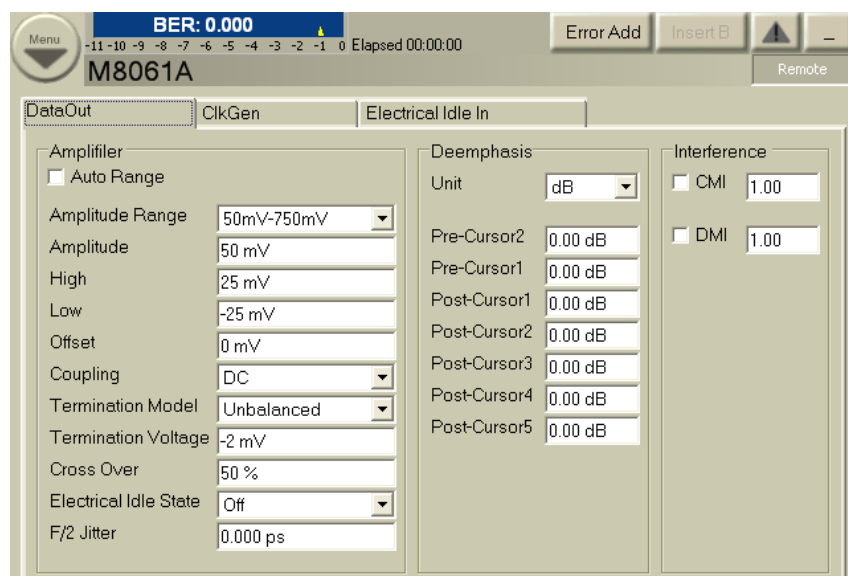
Menu

BER: 0.000

-11 -10 -9 -8 -7 -6 -5 -4 -3 -2 -1 0 Elapsed 00:00:00

M8061A

Error Add

Insert B

_

Remote

DataOut

ClkGen

Electrical Idle In

Amplifiler

Auto Range

Amplitude Range 50mV-750mV

Amplitude 50 mV

High 25 mV

Low -25 mV

Offset 0 mV

Coupling DC

Termination Model Unbalanced

Termination Voltage -2 mV

Cross Over 50 %

Electrical Idle State Off

F/2 Jitter 0.000 ps

Deemphasis

Unit dB

Pre-Cursor2 0.00 dB

Pre-Cursor1 0.00 dB

Post-Cursor1 0.00 dB

Post-Cursor2 0.00 dB

Post-Cursor3 0.00 dB

Post-Cursor4 0.00 dB

Post-Cursor5 0.00 dB

Interference

CMI 1.00

DMI 1.00